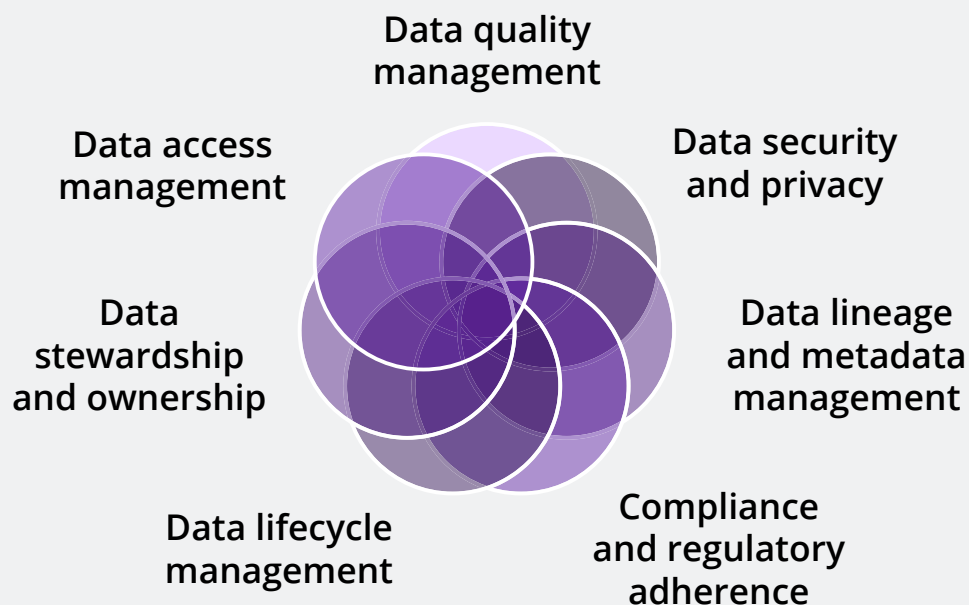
Data quality management

Data security and privacy

Data lineage and metadata management

Compliance and regulatory adherence

Data lifecycle management

Data stewardship and ownership

Data access management